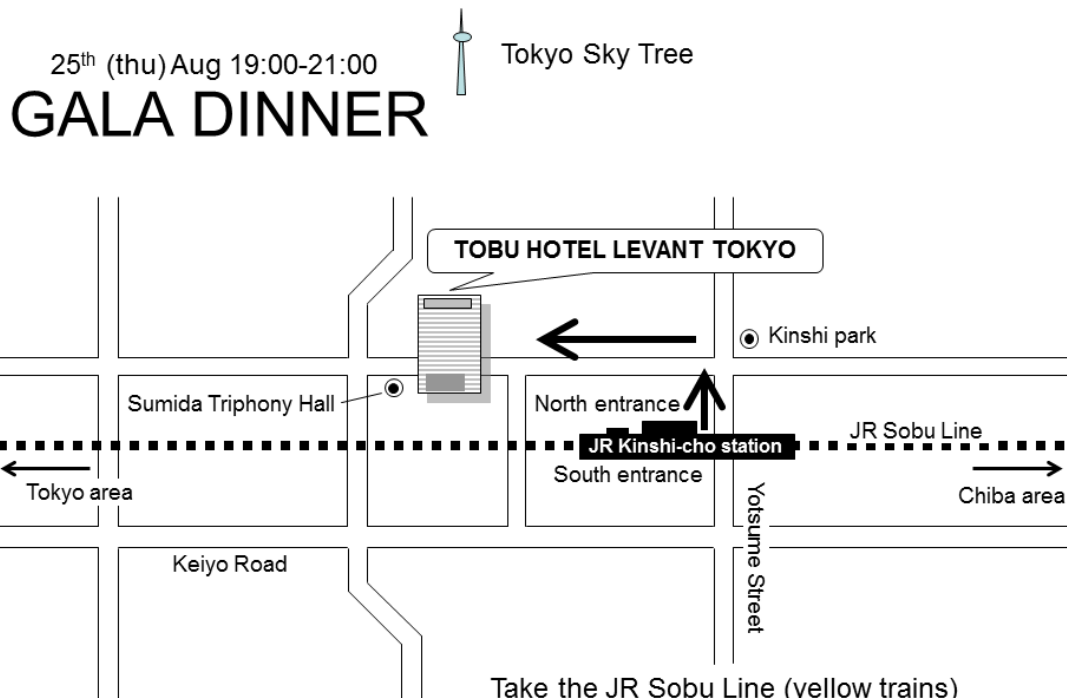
25$^{th}$ (thu) Aug 19:00-21:00
GALA DINNER

Tokyo Sky Tree

TOBU HOTEL LEVANT TOKYO

Kinshi park

Sumida Triphony Hall

North entrance

JR Kinshi-cho station

JR Sobu Line

South entrance

Tokyo area

Chiba area

Yotsume Street

Keiyo Road

Take the JR Sobu Line (yellow trains)